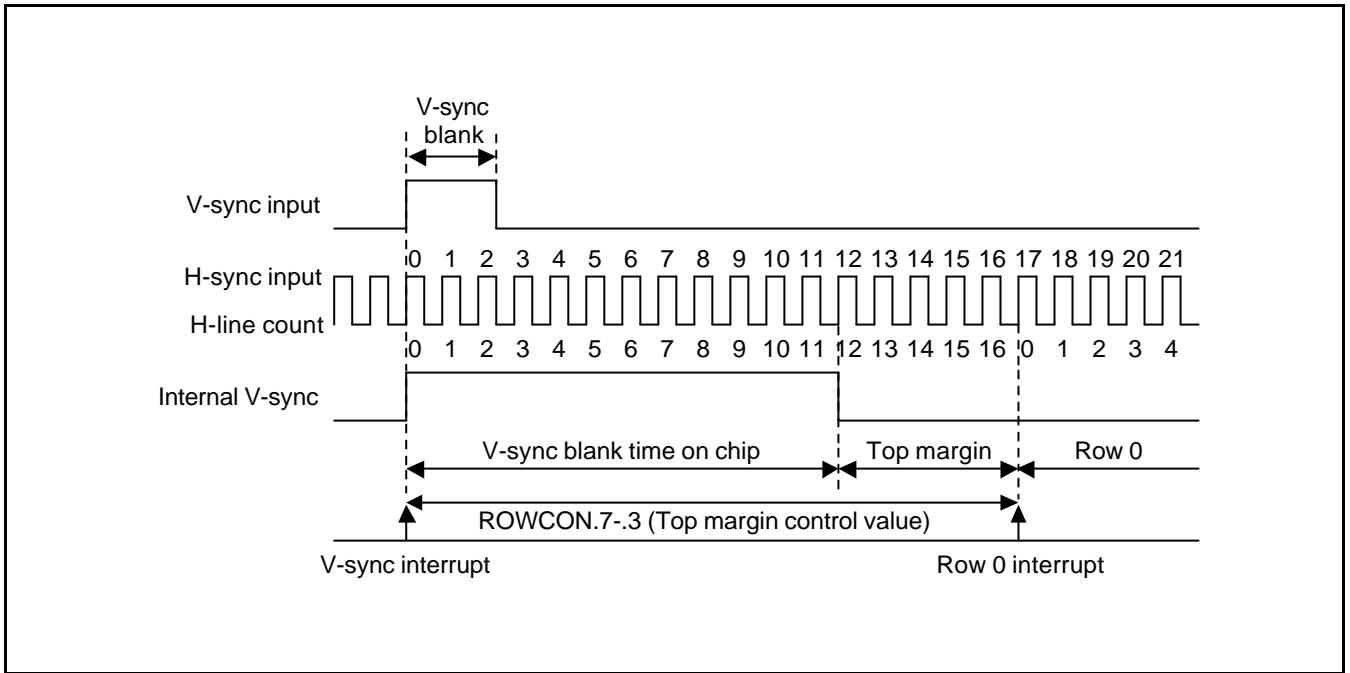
V-sync blank

V-sync input

0 1 2 3 4 5 6 7 8 9 10 11 12 13 14 15 16 17 18 19 20 21

H-sync input

H-line count

0 1 2 3 4 5 6 7 8 9 10 11 12 13 14 15 16 0 1 2 3 4

Internal V-sync

V-sync blank time on chip

Top margin

Row 0

ROWCON.7-.3 (Top margin control value)

V-sync interrupt

Row 0 interrupt